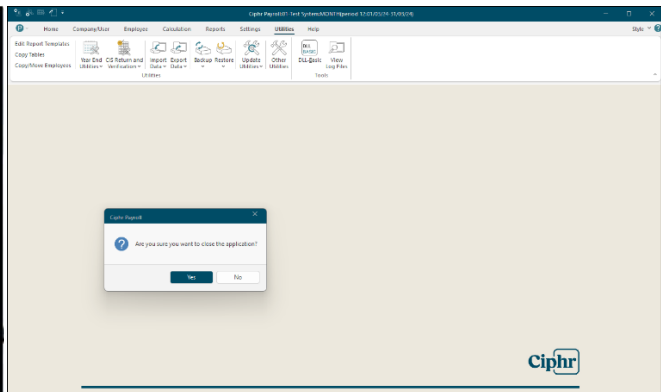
Ciphr Payroll 01 Test System MONTHperiod 12 (01/03/24-15/03/24)

Home Company/User Employee Calculation Reports Settings Utilities Help

Style

Edit Report Templates
Copy Tables
Copy/Move Employees

Year End Utilities
CIS Return and Verification
Import Data
Export Data
Backup
Restore
Update Utilities
Other Utilities
Utilities

DLL Basic
View Log Files
Tools

Ciphr Payroll

Are you sure you want to close the application?

Yes No

Ciphr